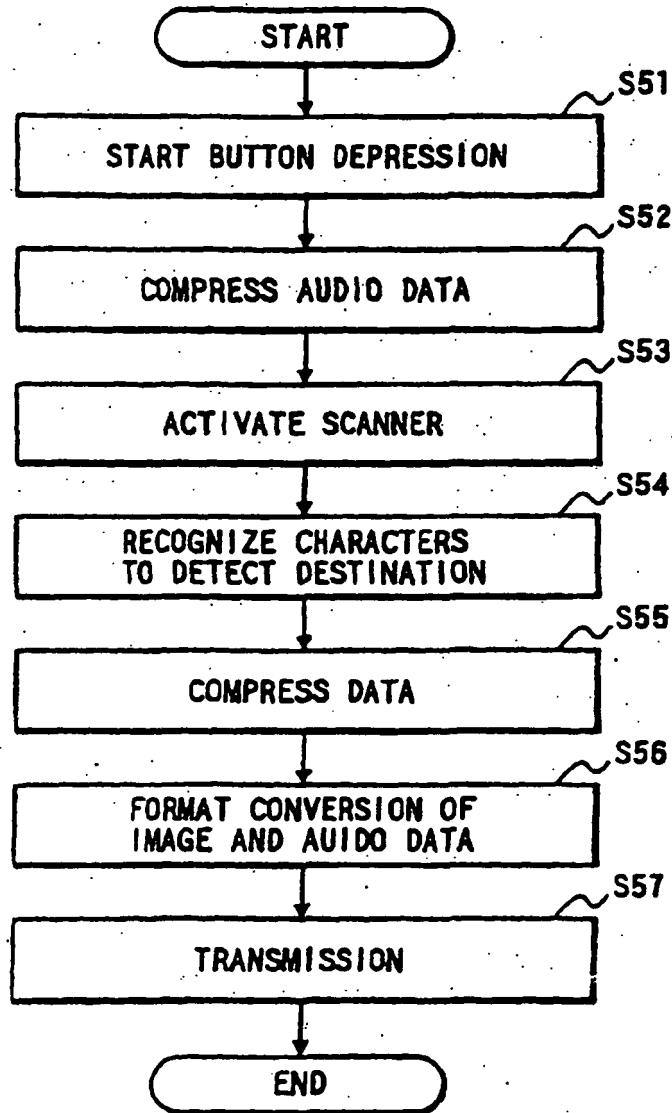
START

S51

START BUTTON DEPRESSION

S52

COMPRESS AUDIO DATA

S53

ACTIVATE SCANNER

S54

RECOGNIZE CHARACTERS TO DETECT DESTINATION

S55

COMPRESS DATA

S56

FORMAT CONVERSION OF IMAGE AND AUIDO DATA

S57

TRANSMISSION

END